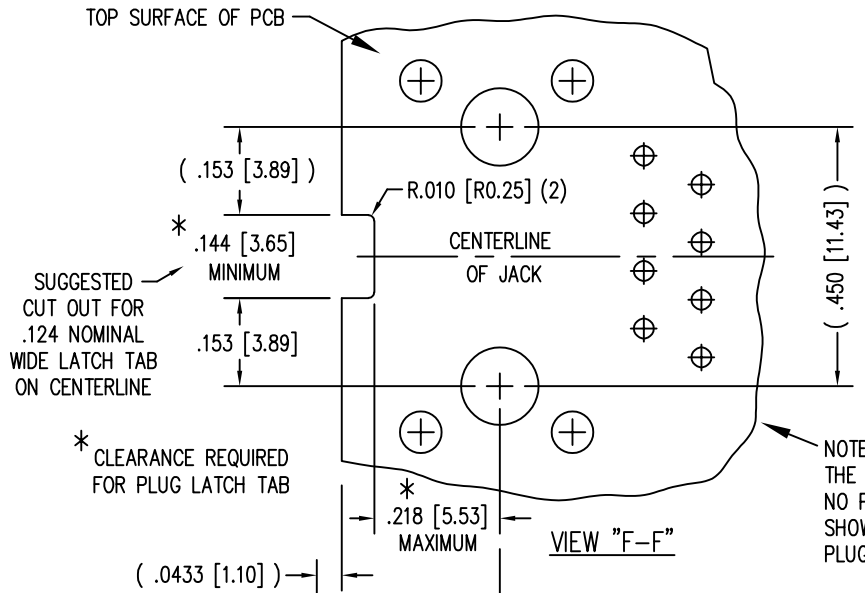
TOP SURFACE OF PCB

( .153 [3.89] )

R.010 [R0.25] (2)

*
.144 [3.65]
MINIMUM

CENTERLINE
OF JACK

SUGGESTED
CUT OUT FOR
.124 NOMINAL
WIDE LATCH TAB
ON CENTERLINE

.153 [3.89]

( .450 [11.43] )

* CLEARANCE REQUIRED
FOR PLUG LATCH TAB

*
.218 [5.53]
MAXIMUM

VIEW "F–F"

( .0433 [1.10] )

NOTE
THE
NO F
SHOW
PLUG